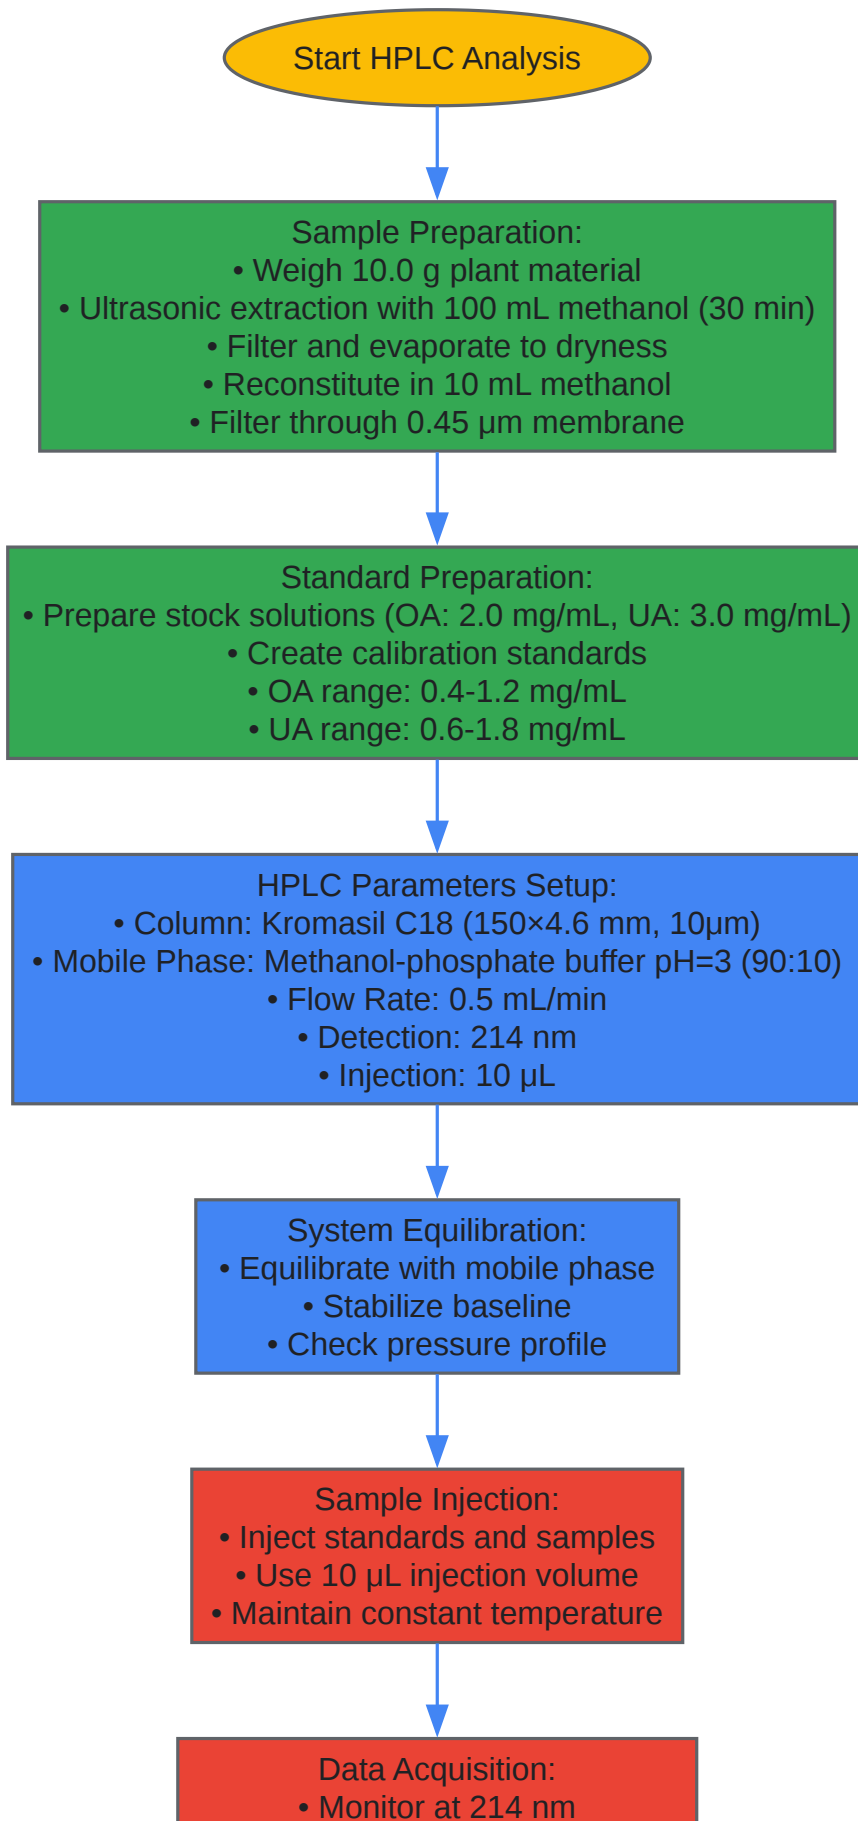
Start HPLC Analysis

Sample Preparation:
• Weigh 10.0 g plant material
• Ultrasonic extraction with 100 mL methanol (30 min)
• Filter and evaporate to dryness
• Reconstitute in 10 mL methanol
• Filter through 0.45 μm membrane

Standard Preparation:
• Prepare stock solutions (OA: 2.0 mg/mL, UA: 3.0 mg/mL)
• Create calibration standards
• OA range: 0.4-1.2 mg/mL
• UA range: 0.6-1.8 mg/mL

HPLC Parameters Setup:
• Column: Kromasil C18 (150×4.6 mm, 10μm)
• Mobile Phase: Methanol-phosphate buffer pH=3 (90:10)
• Flow Rate: 0.5 mL/min
• Detection: 214 nm
• Injection: 10 μL

System Equilibration:
• Equilibrate with mobile phase
• Stabilize baseline
• Check pressure profile

Sample Injection:
• Inject standards and samples
• Use 10 μL injection volume
• Maintain constant temperature

Data Acquisition:
• Monitor at 214 nm